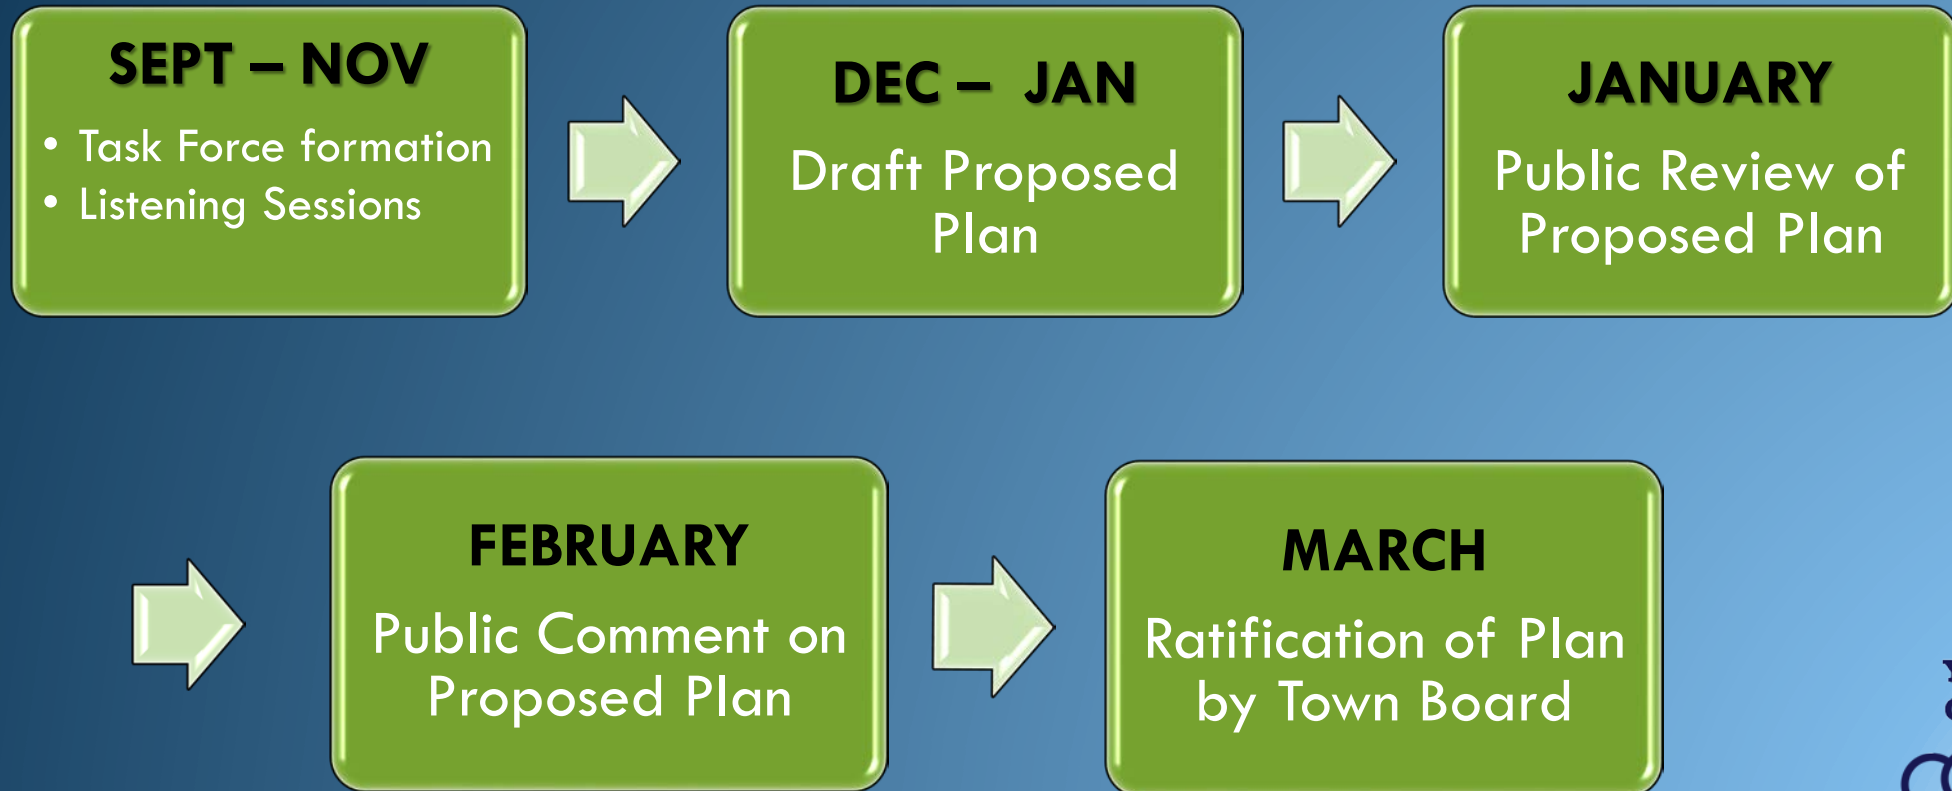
SEPT – NOV

• Task Force formation
• Listening Sessions

DEC – JAN

Draft Proposed Plan

JANUARY

Public Review of Proposed Plan

FEBRUARY

Public Comment on Proposed Plan

MARCH

Ratification of Plan by Town Board